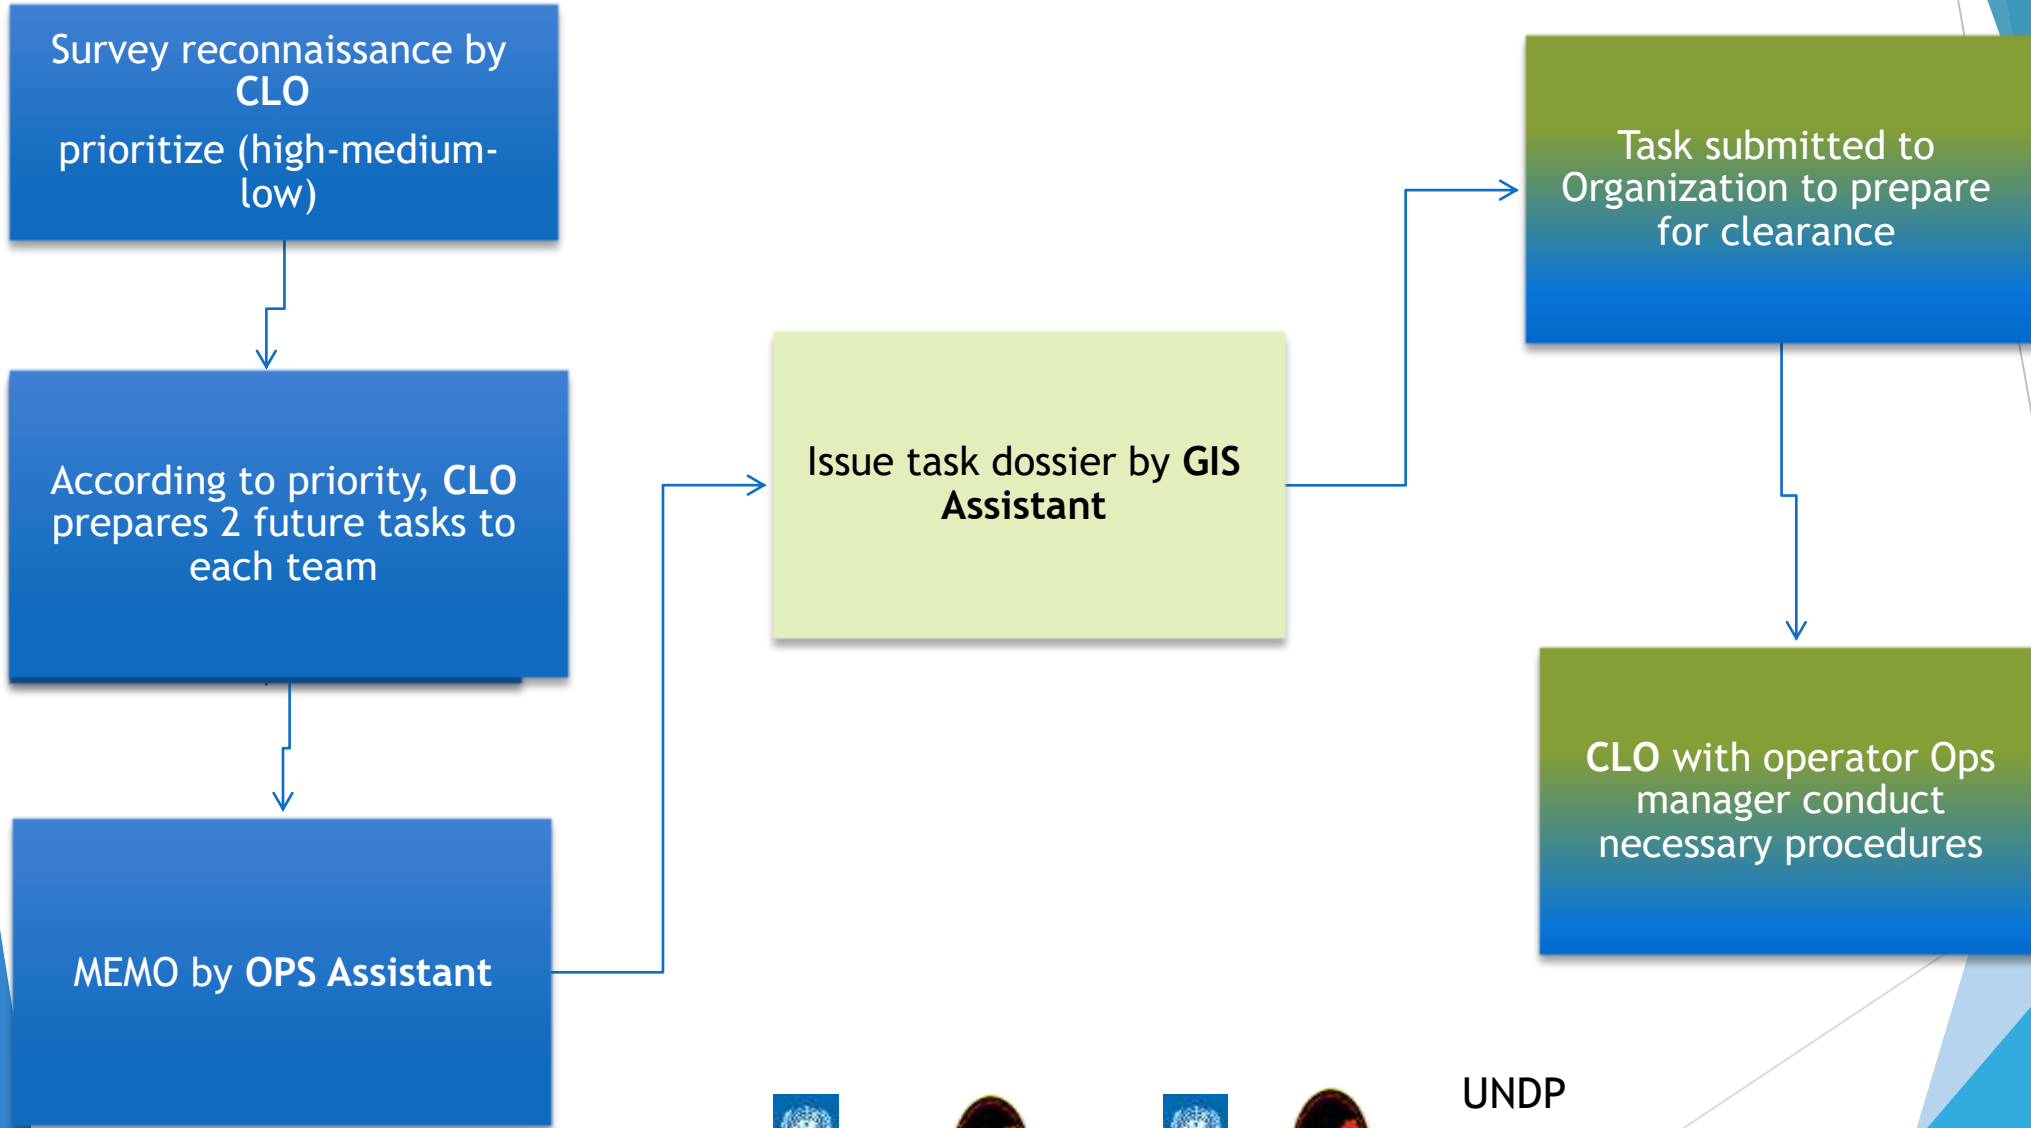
Survey reconnaissance by CLO

prioritize (high-medium-low)

According to priority, CLO prepares 2 future tasks to each team

MEMO by OPS Assistant

Issue task dossier by GIS Assistant

Task submitted to Organization to prepare for clearance

CLO with operator Ops manager conduct necessary procedures

UNDP